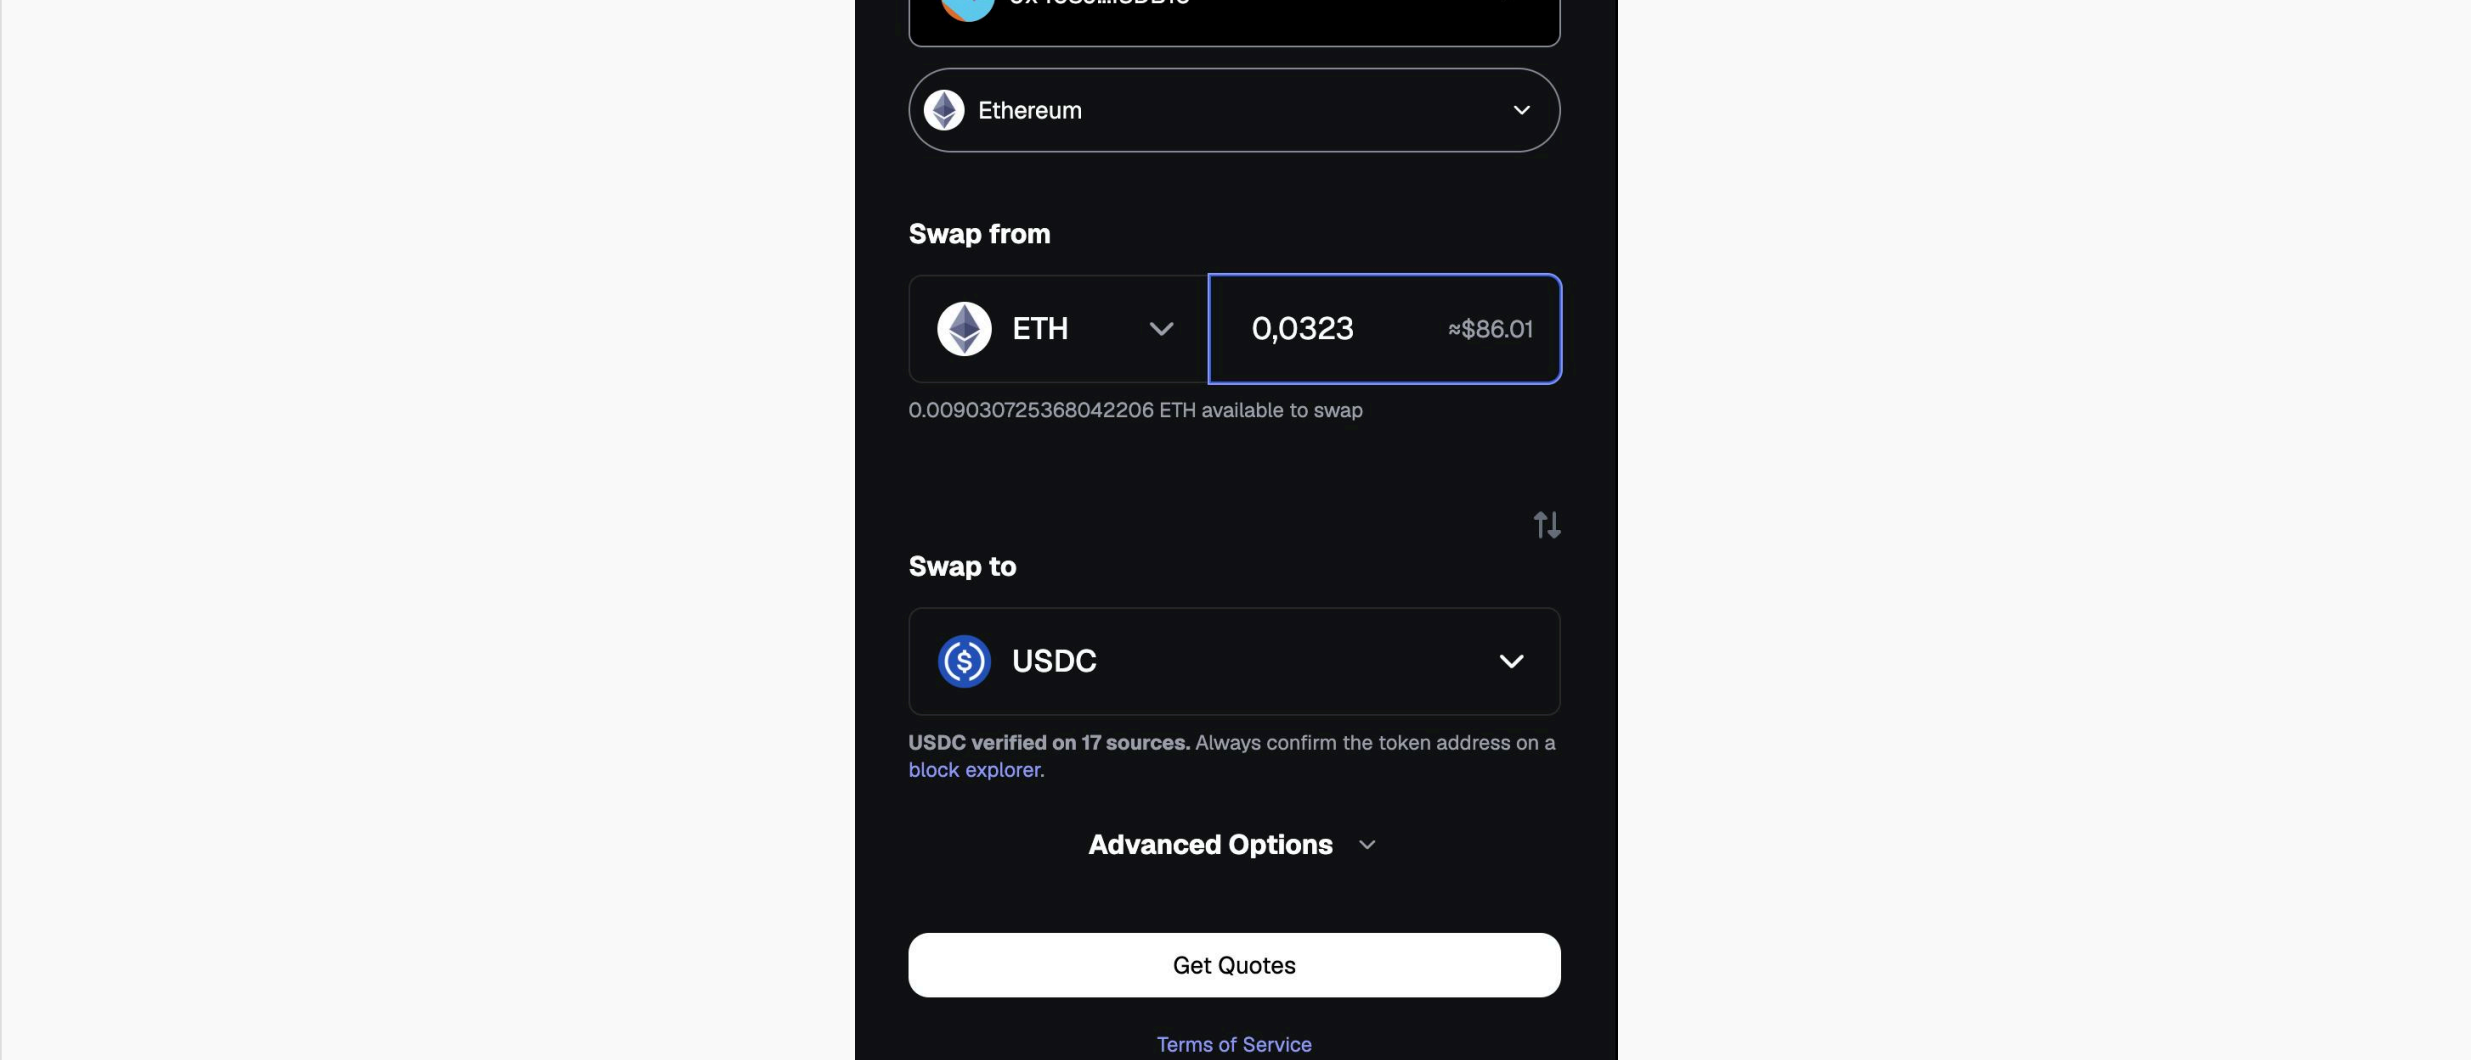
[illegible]

Ethereum

Swap from

ETH

0,0323 ≈$86.01

0.009030725368042206 ETH available to swap

Swap to

USDC

USDC verified on 17 sources. Always confirm the token address on a block explorer.

Advanced Options

Get Quotes

Terms of Service